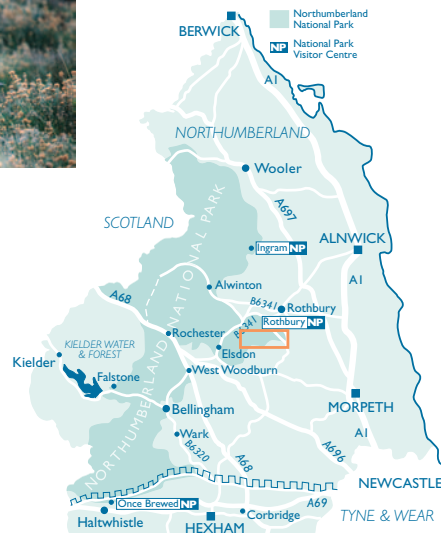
BERWICK

Northumberland National Park

NP National Park Visitor Centre

A1

NORTHUMBERLAND

Wooler

A697

SCOTLAND

NORTHUMBERLAND NATIONAL PARK

Ingram NP

ALNWICK

A1

Alwinton

A68

B6341

Rothbury

Rothbury NP

B6341

Rochester

KIELDER WATER & FOREST

Kielder

Falstone

Elsdon

West Woodburn

MORPETH

Bellingham

A1

Wark

B6320

A68

A696

NEWCASTLE

Once Brewed NP

A69

Haltwhistle

HEXHAM

Corbridge

TYNE & WEAR